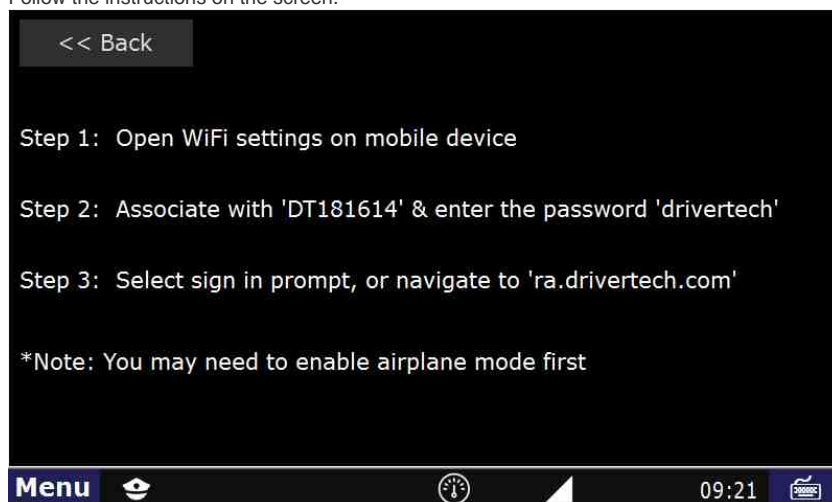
Follow the instructions on the screen.

<< Back

Step 1: Open WiFi settings on mobile device

Step 2: Associate with 'DT181614' & enter the password 'drivertech'

Step 3: Select sign in prompt, or navigate to 'ra.drivertech.com'

*Note: You may need to enable airplane mode first

Menu

09:21